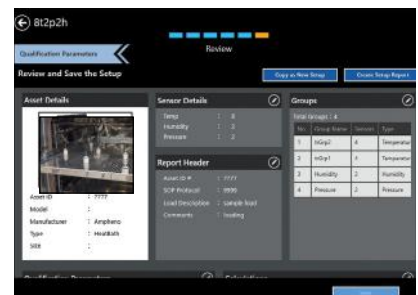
8t2p2h

Qualification Parameters

Review

Review and Save the Setup

Copy as New Setup

Create Setup Report

Asset Details

Asset ID : ????
Model :
Manufacturer : Amphenol
Type : HeatBath
Site :

Sensor Details

Temp : 8
Humidity : 2
Pressure : 2

Report Header

Asset ID # : ????
SOP Protocol : 9999
Load Description : sample load
Comments : testing

Groups

Total Groups : 4

| No. | Group Name | Sensors | Type |
|---|---|---|---|
| 1 | tiGrp2 | 4 | Temperatur |
| 2 | tiGrp1 | 4 | Temperatur |
| 3 | Humidity | 2 | Humidity |
| 4 | Pressure | 2 | Pressure |

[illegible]

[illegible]